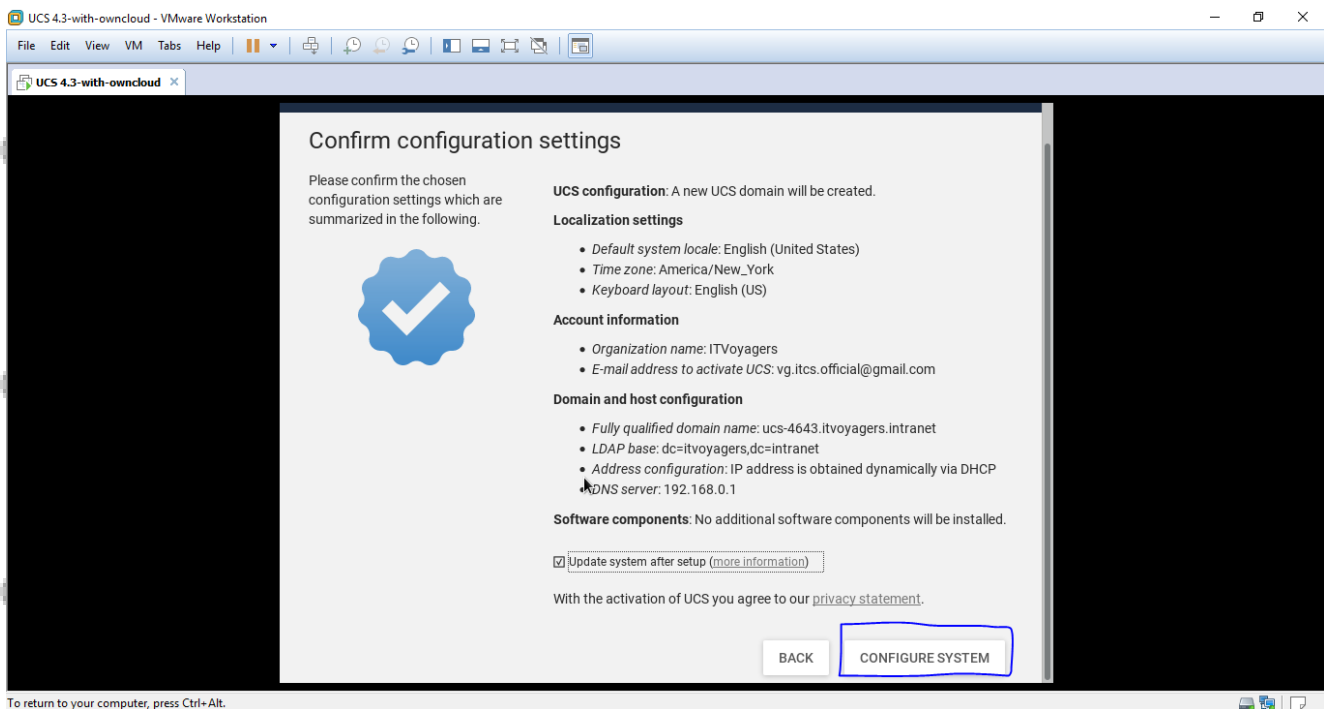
UCS 4.3-with-owncloud - VMware Workstation

File Edit View VM Tabs Help

UCS 4.3-with-owncloud ×

Confirm configuration settings

Please confirm the chosen configuration settings which are summarized in the following.

UCS configuration: A new UCS domain will be created.

Localization settings

- Default system locale: English (United States)
- Time zone: America/New_York
- Keyboard layout: English (US)

Account information

- Organization name: ITVoyagers
- E-mail address to activate UCS: vg.itcs.official@gmail.com

Domain and host configuration

- Fully qualified domain name: ucs-4643.itvoyagers.intranet
- LDAP base: dc=itvoyagers,dc=intranet
- Address configuration: IP address is obtained dynamically via DHCP
- DNS server: 192.168.0.1

Software components: No additional software components will be installed.

Update system after setup (more information)

With the activation of UCS you agree to our privacy statement.

BACK

CONFIGURE SYSTEM

To return to your computer, press Ctrl+Alt.